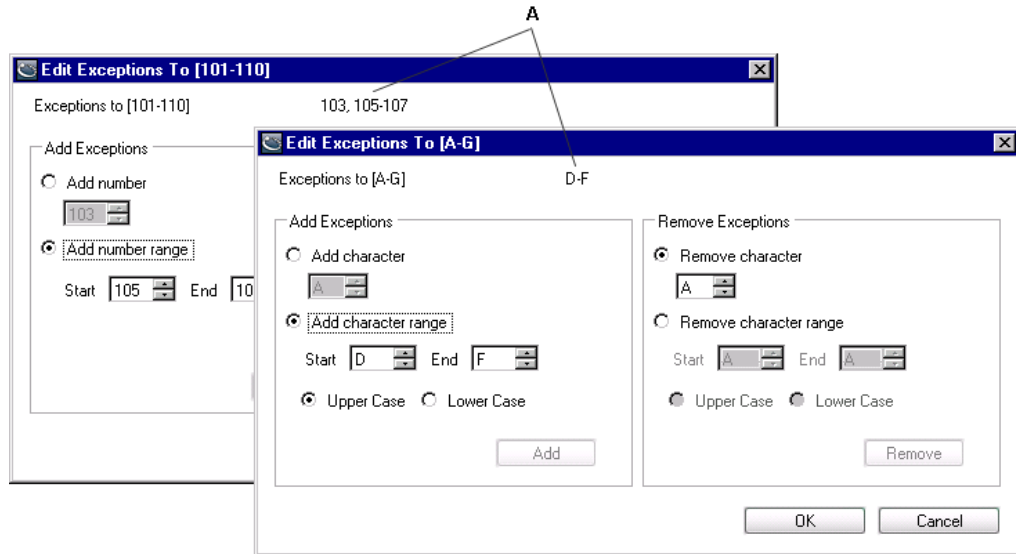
A

Edit Exceptions To [101-110]

Exceptions to [101-110] 103, 105-107

Add Exceptions

Add number

103

Add number range

Start 105 End 10

Edit Exceptions To [A-G]

Exceptions to [A-G] D-F

Add Exceptions

Add character

A

Add character range

Start D End F

Upper Case Lower Case

Add

Remove Exceptions

Remove character

A

Remove character range

Start A End A

Upper Case Lower Case

Remove

OK Cancel